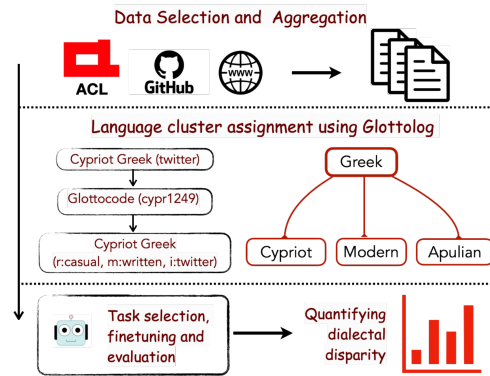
Data Selection and Aggregation

ACL

GitHub

WWW

Language cluster assignment using Glottolog

Cypriot Greek (twitter)

Glottocode (cypr1249)

Cypriot Greek (r:casual, m:written, i:twitter)

Greek

Cypriot

Modern

Apulian

Task selection, finetuning and evaluation

Quantifying dialectal disparity